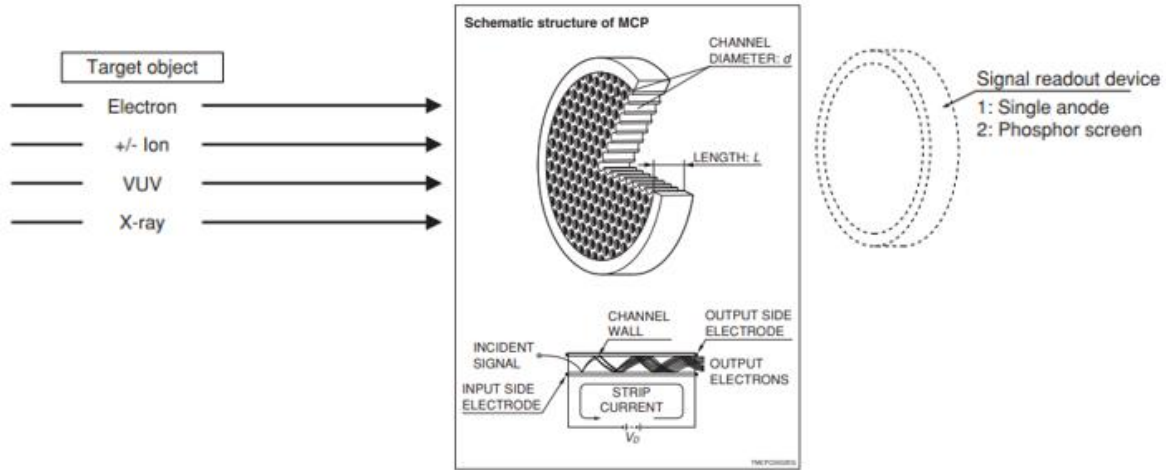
Target object

Electron

+/- Ion

VUV

X-ray

Schematic structure of MCP

CHANNEL DIAMETER: $d$

LENGTH: $L$

CHANNEL WALL

OUTPUT SIDE ELECTRODE

INCIDENT SIGNAL

OUTPUT ELECTRONS

INPUT SIDE ELECTRODE

STRIP CURRENT

$V_D$

TMCPC0002EG

Signal readout device
1: Single anode
2: Phosphor screen